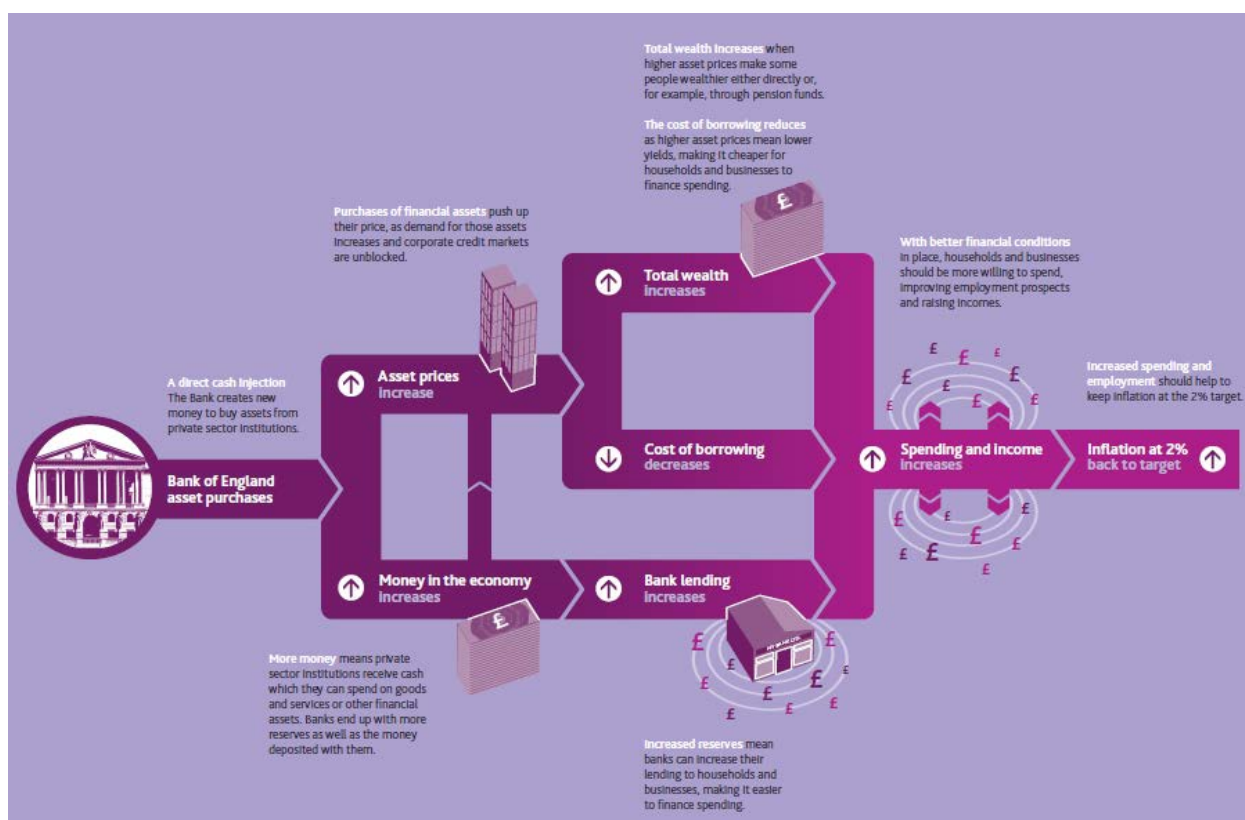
Total wealth increases when higher asset prices make some people wealthier either directly or, for example, through pension funds.

The cost of borrowing reduces as higher asset prices mean lower yields, making it cheaper for households and businesses to finance spending.

Purchases of financial assets push up their price, as demand for those assets increases and corporate credit markets are unblocked.

With better financial conditions in place, households and businesses should be more willing to spend, improving employment prospects and raising incomes.

A direct cash injection
The Bank creates new money to buy assets from private sector institutions.

Increased spending and employment should help to keep inflation at the 2% target.

Bank of England asset purchases

Asset prices increase

Total wealth increases

Cost of borrowing decreases

Spending and income increases

Inflation at 2% back to target

Money in the economy increases

Bank lending increases

More money means private sector institutions receive cash which they can spend on goods and services or other financial assets. Banks end up with more reserves as well as the money deposited with them.

Increased reserves mean banks can increase their lending to households and businesses, making it easier to finance spending.